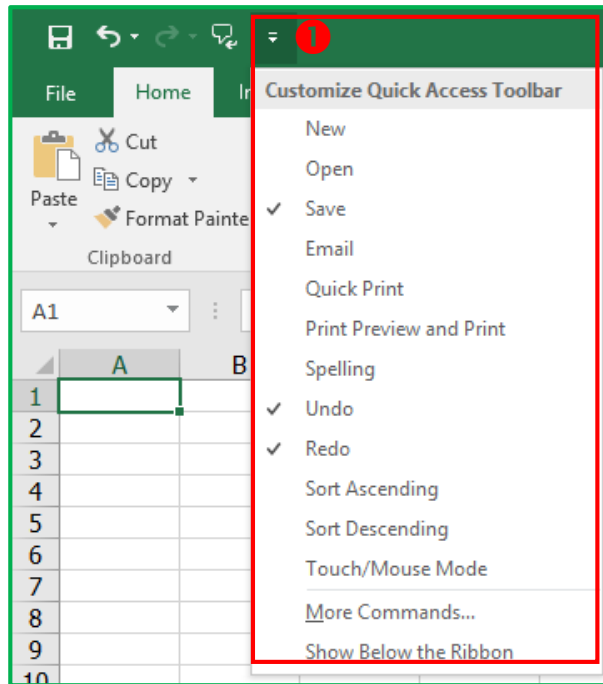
1

File Home In

Cut
Copy
Paste
Format Painte
Clipboard

A1

A B
1
2
3
4
5
6
7
8
9
10

Customize Quick Access Toolbar
New
Open
✔ Save
Email
Quick Print
Print Preview and Print
Spelling
✔ Undo
✔ Redo
Sort Ascending
Sort Descending
Touch/Mouse Mode
More Commands...
Show Below the Ribbon